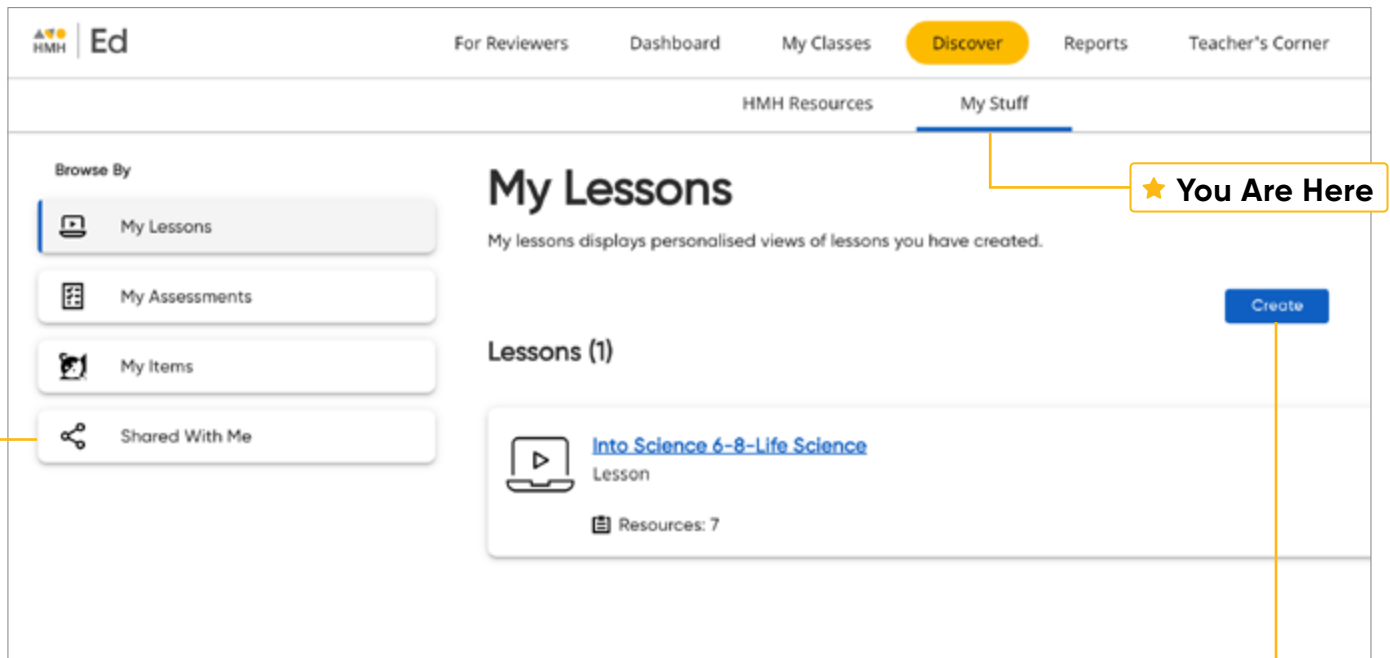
HMH Ed

For Reviewers Dashboard My Classes Discover Reports Teacher's Corner

HMH Resources My Stuff

You Are Here

Browse By

My Lessons

My Assessments

My Items

Shared With Me

My Lessons

My lessons displays personalised views of lessons you have created.

Create

Lessons (1)

Into Science 6-8-Life Science

Lesson

Resources: 7